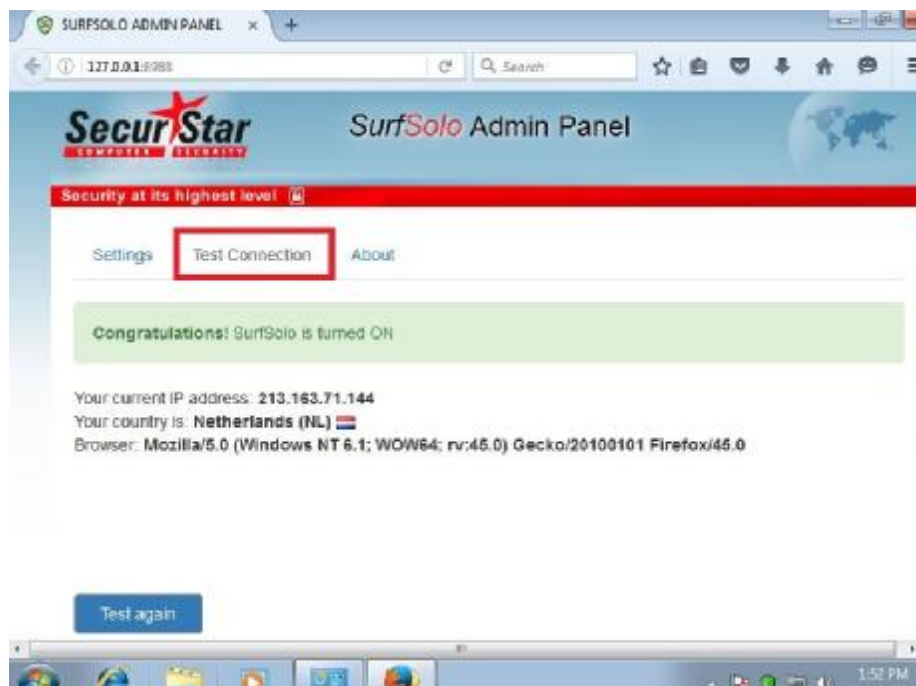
SURFSOLO ADMIN PANEL ×

127.0.0.1:8988

Search

SecurStar
COMPUTER SECURITY

SurfSolo Admin Panel

Security at its highest level

Settings Test Connection About

**Congratulations!** SurfSolo is turned ON

Your current IP address: **213.163.71.144**
Your country is: **Netherlands (NL)**
Browser: **Mozilla/5.0 (Windows NT 6.1; WOW64; rv:45.0) Gecko/20100101 Firefox/45.0**

Test again

1:52 PM